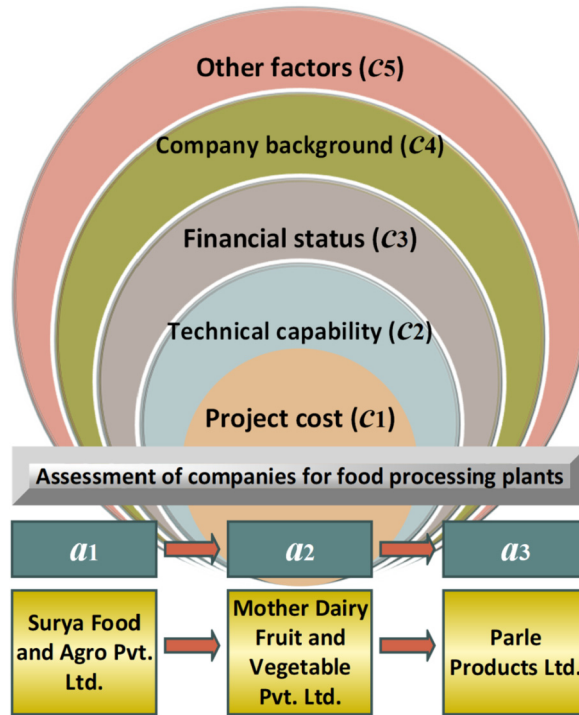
Other factors ($\mathcal{C}5$)

Company background ($\mathcal{C}4$)

Financial status ($\mathcal{C}3$)

Technical capability ($\mathcal{C}2$)

Project cost ($\mathcal{C}1$)

Assessment of companies for food processing plants

$a_1$

$a_2$

$a_3$

Surya Food and Agro Pvt. Ltd.

Mother Dairy Fruit and Vegetable Pvt. Ltd.

Parle Products Ltd.